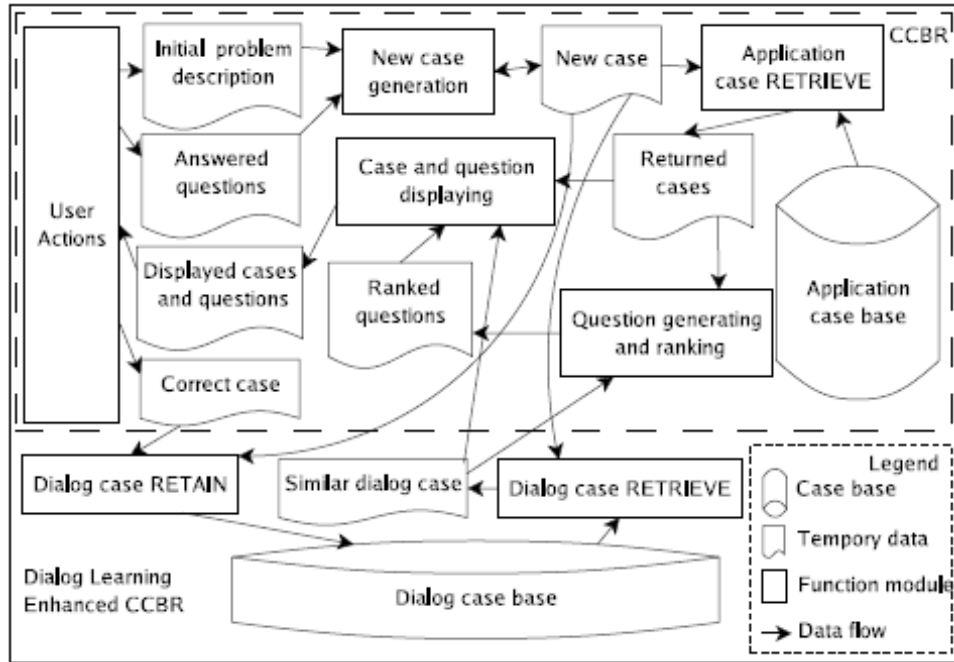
CCBR

User Actions

Initial problem description

Answered questions

Displayed cases and questions

Correct case

New case generation

New case

Application case RETRIEVE

Case and question displaying

Returned cases

Ranked questions

Question generating and ranking

Application case base

Dialog case RETAIN

Similar dialog case

Dialog case RETRIEVE

Legend

Case base

Tempory data

Function module

Data flow

Dialog Learning Enhanced CCBR

Dialog case base